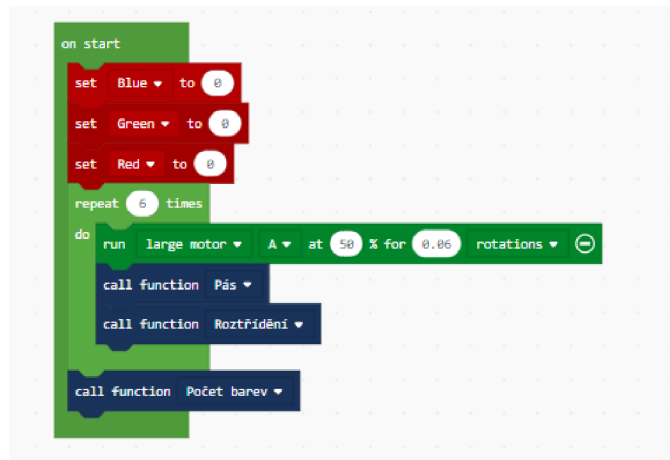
on start
set Blue ▾ to 0
set Green ▾ to 0
set Red ▾ to 0
repeat 6 times
do
run large motor ▾ A ▾ at 50 % for 0.06 rotations ▾ ⊖
call function Pás ▾
call function Roztřídění ▾
call function Počet barev ▾